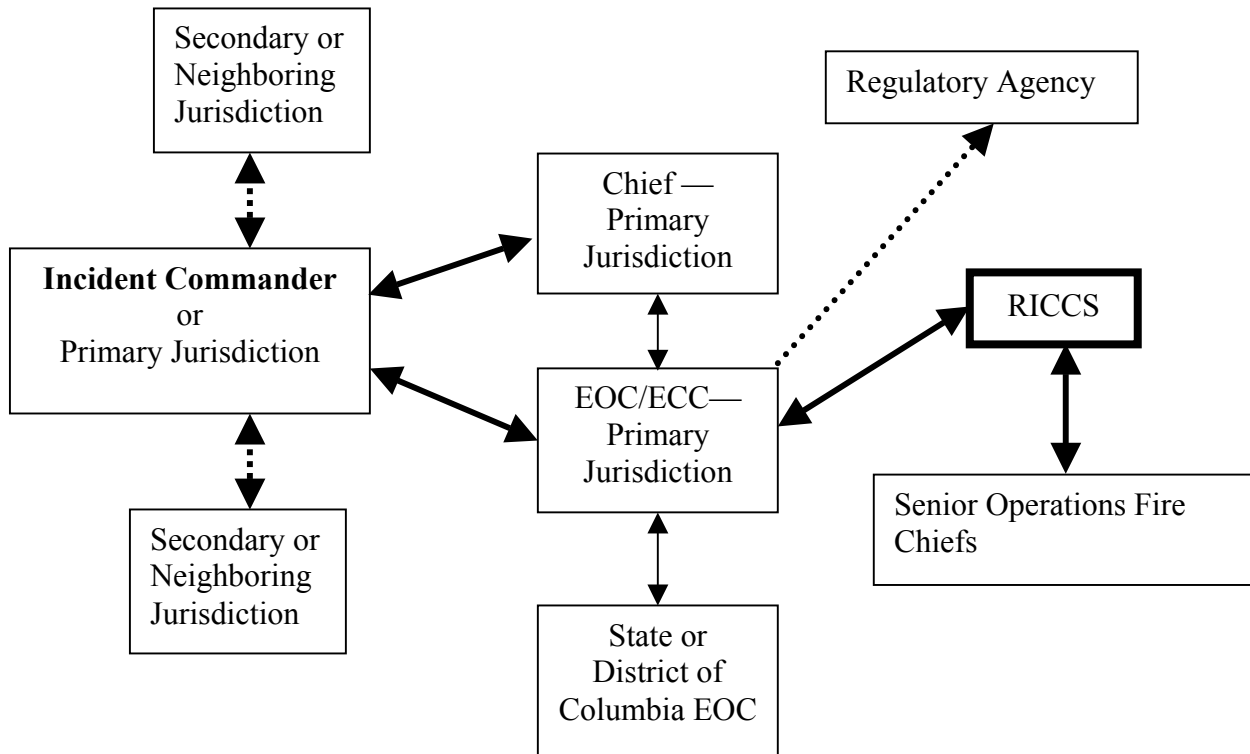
Secondary or Neighboring Jurisdiction

Regulatory Agency

Chief — Primary Jurisdiction

**Incident Commander** or Primary Jurisdiction

RICCS

EOC/ECC— Primary Jurisdiction

Senior Operations Fire Chiefs

Secondary or Neighboring Jurisdiction

State or District of Columbia EOC